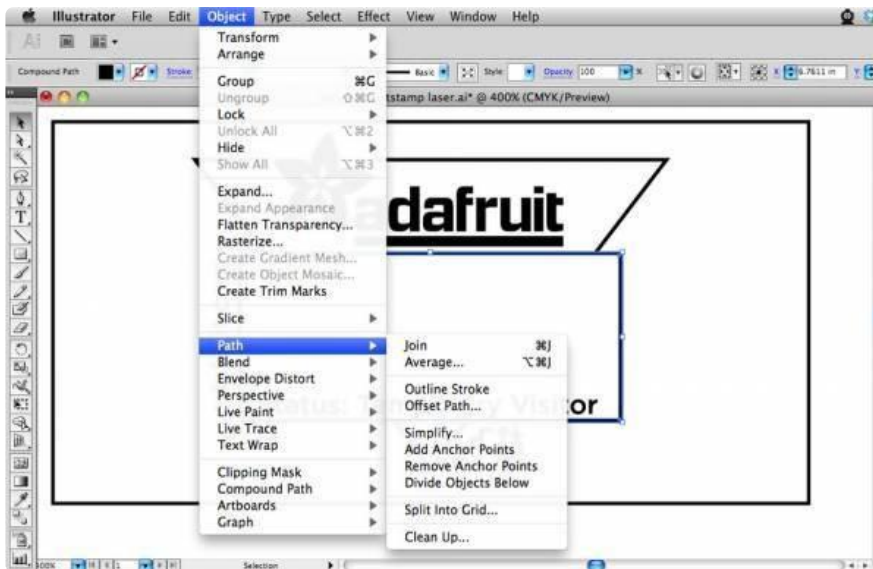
Illustrator File Edit Object Type Select Effect View Window Help

Compound Path Stroke Basic Style Opacity 100

tstamp laser.ai* @ 400% (CMYK/Preview)

Transform
Arrange
Group ⌘G
Ungroup ⇧⌘G
Lock
Unlock All ⌥⌘2
Hide
Show All ⌥⌘3
Expand...
Expand Appearance
Flatten Transparency...
Rasterize...
Create Gradient Mesh...
Create Object Mosaic...
Create Trim Marks
Slice
Path
Blend
Envelope Distort
Perspective
Live Paint
Live Trace
Text Wrap
Clipping Mask
Compound Path
Artboards
Graph

Join ⌘J
Average... ⌥⌘J
Outline Stroke
Offset Path...
Simplify...
Add Anchor Points
Remove Anchor Points
Divide Objects Below
Split Into Grid...
Clean Up...

dafruit

or

Selection